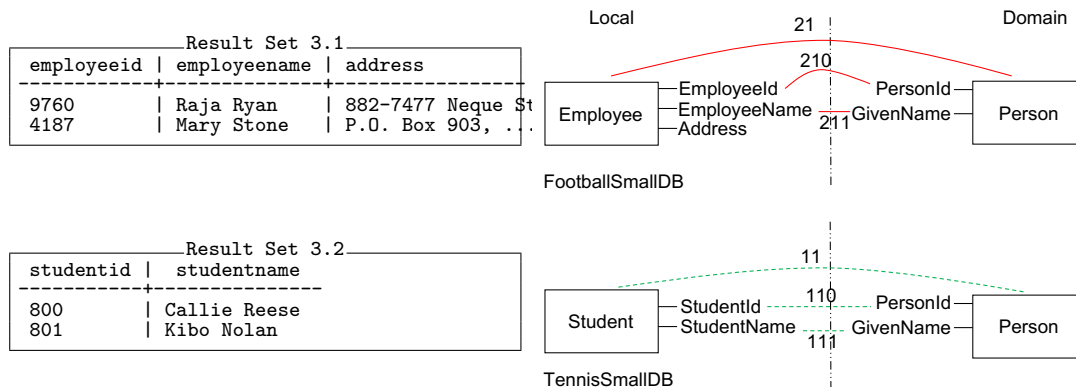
Result Set 3.1

| employeeid | employeename | address |
|---|---|---|
| 9760 | Raja Ryan | 882-7477 Neque St |
| 4187 | Mary Stone | P.O. Box 903, ... |

Result Set 3.2

| studentid | studentname |
|---|---|
| 800 | Callie Reese |
| 801 | Kibo Nolan |

Local

Domain

21

210

Employee

EmployeeId

EmployeeName

Address

211

PersonId

GivenName

Person

FootballSmallDB

11

110

Student

StudentId

StudentName

111

PersonId

GivenName

Person

TennisSmallDB